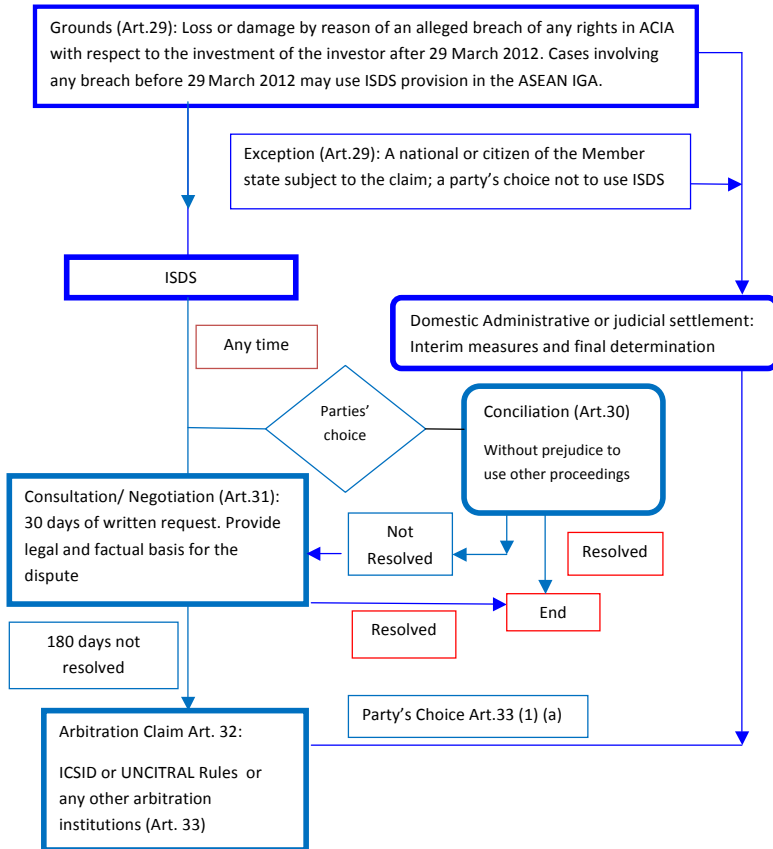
Grounds (Art.29): Loss or damage by reason of an alleged breach of any rights in ACIA with respect to the investment of the investor after 29 March 2012. Cases involving any breach before 29 March 2012 may use ISDS provision in the ASEAN IGA.

Exception (Art.29): A national or citizen of the Member state subject to the claim; a party's choice not to use ISDS

ISDS

Domestic Administrative or judicial settlement: Interim measures and final determination

Any time

Parties' choice

Conciliation (Art.30)

Without prejudice to use other proceedings

Consultation/ Negotiation (Art.31): 30 days of written request. Provide legal and factual basis for the dispute

Not Resolved

Resolved

End

Resolved

180 days not resolved

Party's Choice Art.33 (1) (a)

Arbitration Claim Art. 32:

ICSID or UNCITRAL Rules or any other arbitration institutions (Art. 33)